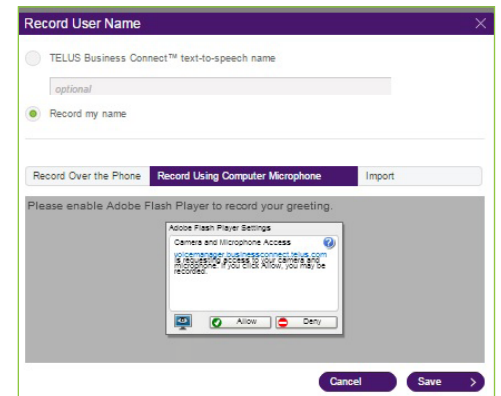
Record User Name

TELUS Business Connect™ text-to-speech name

optional

Record my name

Record Over the Phone | Record Using Computer Microphone | Import

Please enable Adobe Flash Player to record your greeting.

Adobe Flash Player Settings

Camera and Microphone Access

voicemanager.businessconnect.telus.com is requesting access to your camera and microphone. If you click Allow, you may be recorded.

Allow | Deny

Cancel | Save